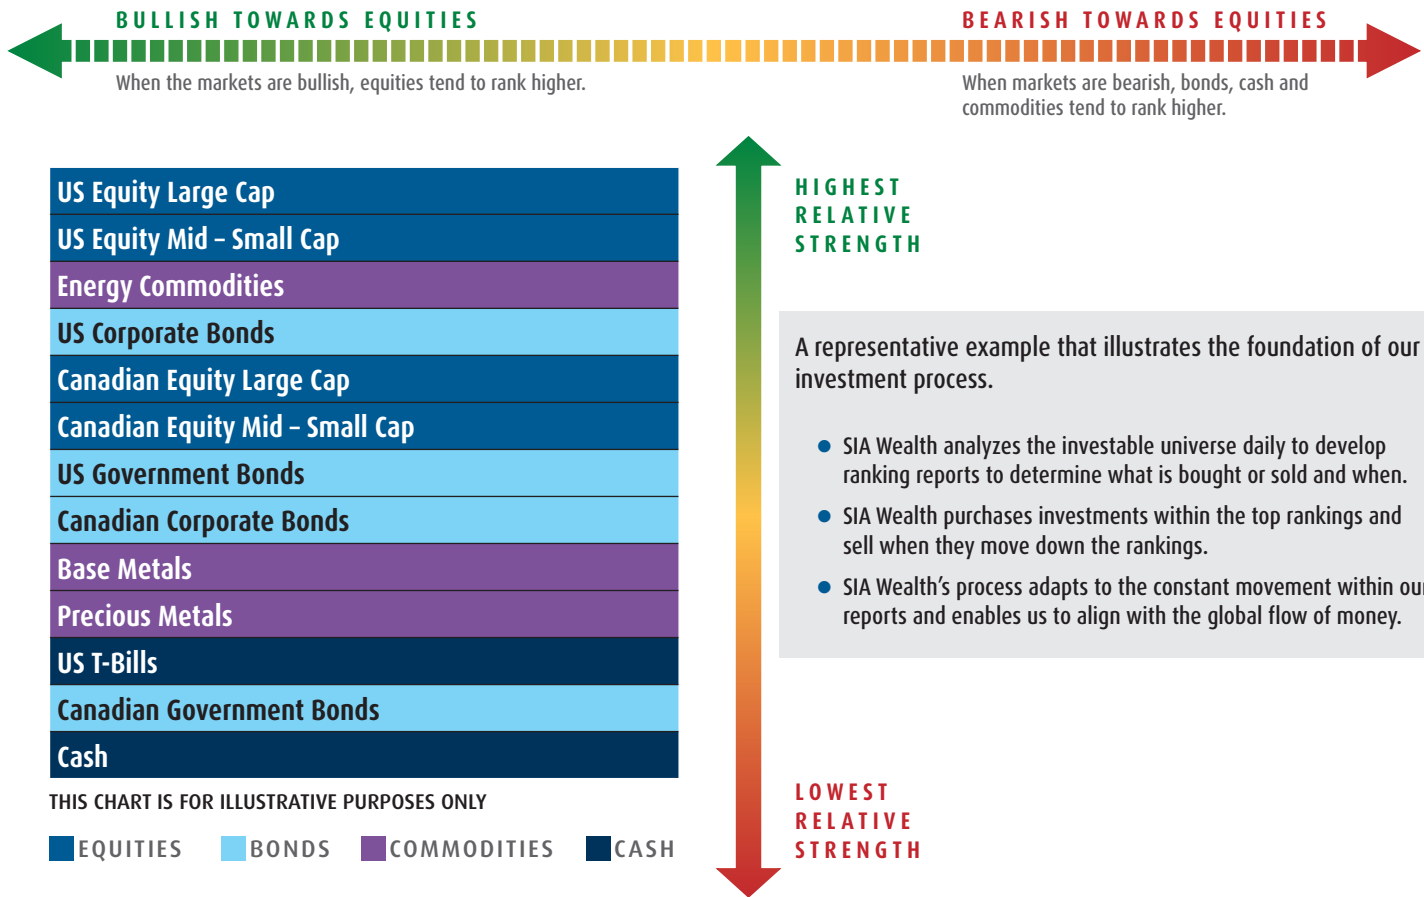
BULLISH TOWARDS EQUITIES

When the markets are bullish, equities tend to rank higher.

BEARISH TOWARDS EQUITIES

When markets are bearish, bonds, cash and commodities tend to rank higher.

| US Equity Large Cap |
|---|
| US Equity Mid – Small Cap |
| Energy Commodities |
| US Corporate Bonds |
| Canadian Equity Large Cap |
| Canadian Equity Mid – Small Cap |
| US Government Bonds |
| Canadian Corporate Bonds |
| Base Metals |
| Precious Metals |
| US T-Bills |
| Canadian Government Bonds |
| Cash |

THIS CHART IS FOR ILLUSTRATIVE PURPOSES ONLY

EQUITIES BONDS COMMODITIES CASH

HIGHEST RELATIVE STRENGTH

A representative example that illustrates the foundation of our investment process.

• SIA Wealth analyzes the investable universe daily to develop ranking reports to determine what is bought or sold and when.

• SIA Wealth purchases investments within the top rankings and sell when they move down the rankings.

• SIA Wealth's process adapts to the constant movement within ou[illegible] reports and enables us to align with the global flow of money.

LOWEST RELATIVE STRENGTH